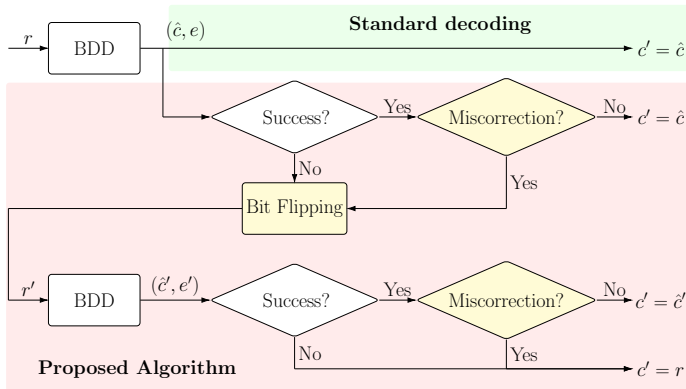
$r$

BDD

$(\hat{c}, e)$

Standard decoding

$c' = \hat{c}$

Success?

Yes

Miscorrection?

No

$c' = \hat{c}$

No

Yes

Bit Flipping

$r'$

BDD

$(\hat{c}', e')$

Success?

Yes

Miscorrection?

No

$c' = \hat{c}'$

No

Yes

Proposed Algorithm

$c' = r$